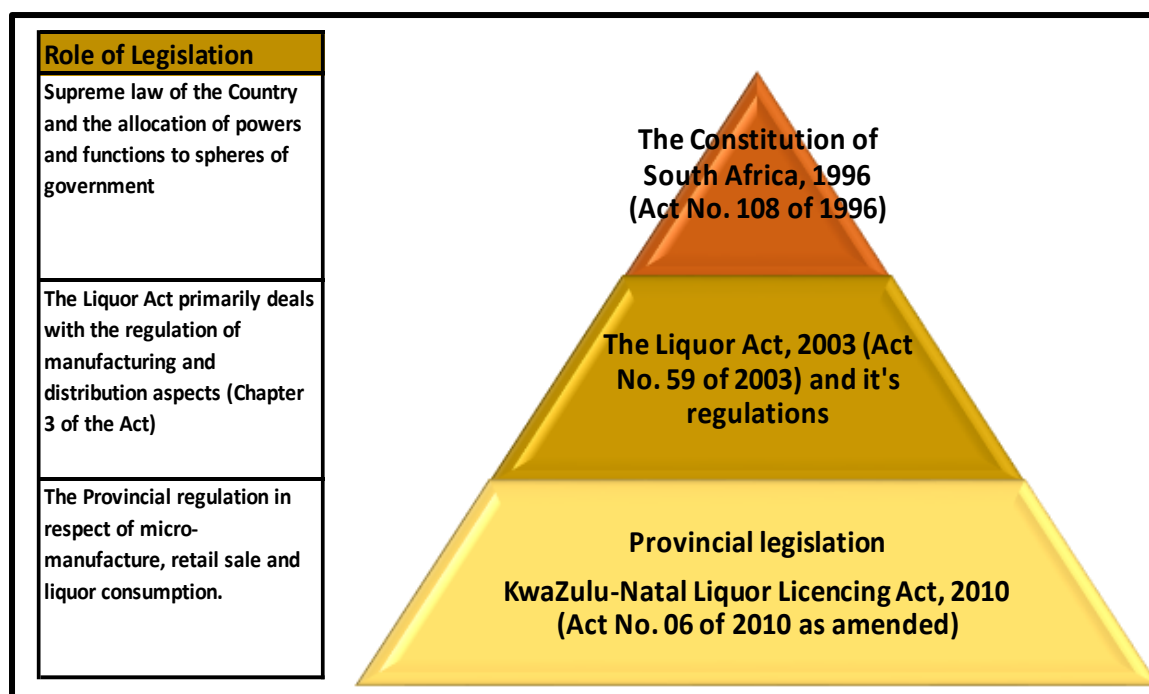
| Role of Legislation |
|---|
| Supreme law of the Country and the allocation of powers and functions to spheres of government |
| The Liquor Act primarily deals with the regulation of manufacturing and distribution aspects (Chapter 3 of the Act) |
| The Provincial regulation in respect of micro-manufacture, retail sale and liquor consumption. |

The Constitution of South Africa, 1996 (Act No. 108 of 1996)

The Liquor Act, 2003 (Act No. 59 of 2003) and it's regulations

Provincial legislation

KwaZulu-Natal Liquor Licencing Act, 2010 (Act No. 06 of 2010 as amended)